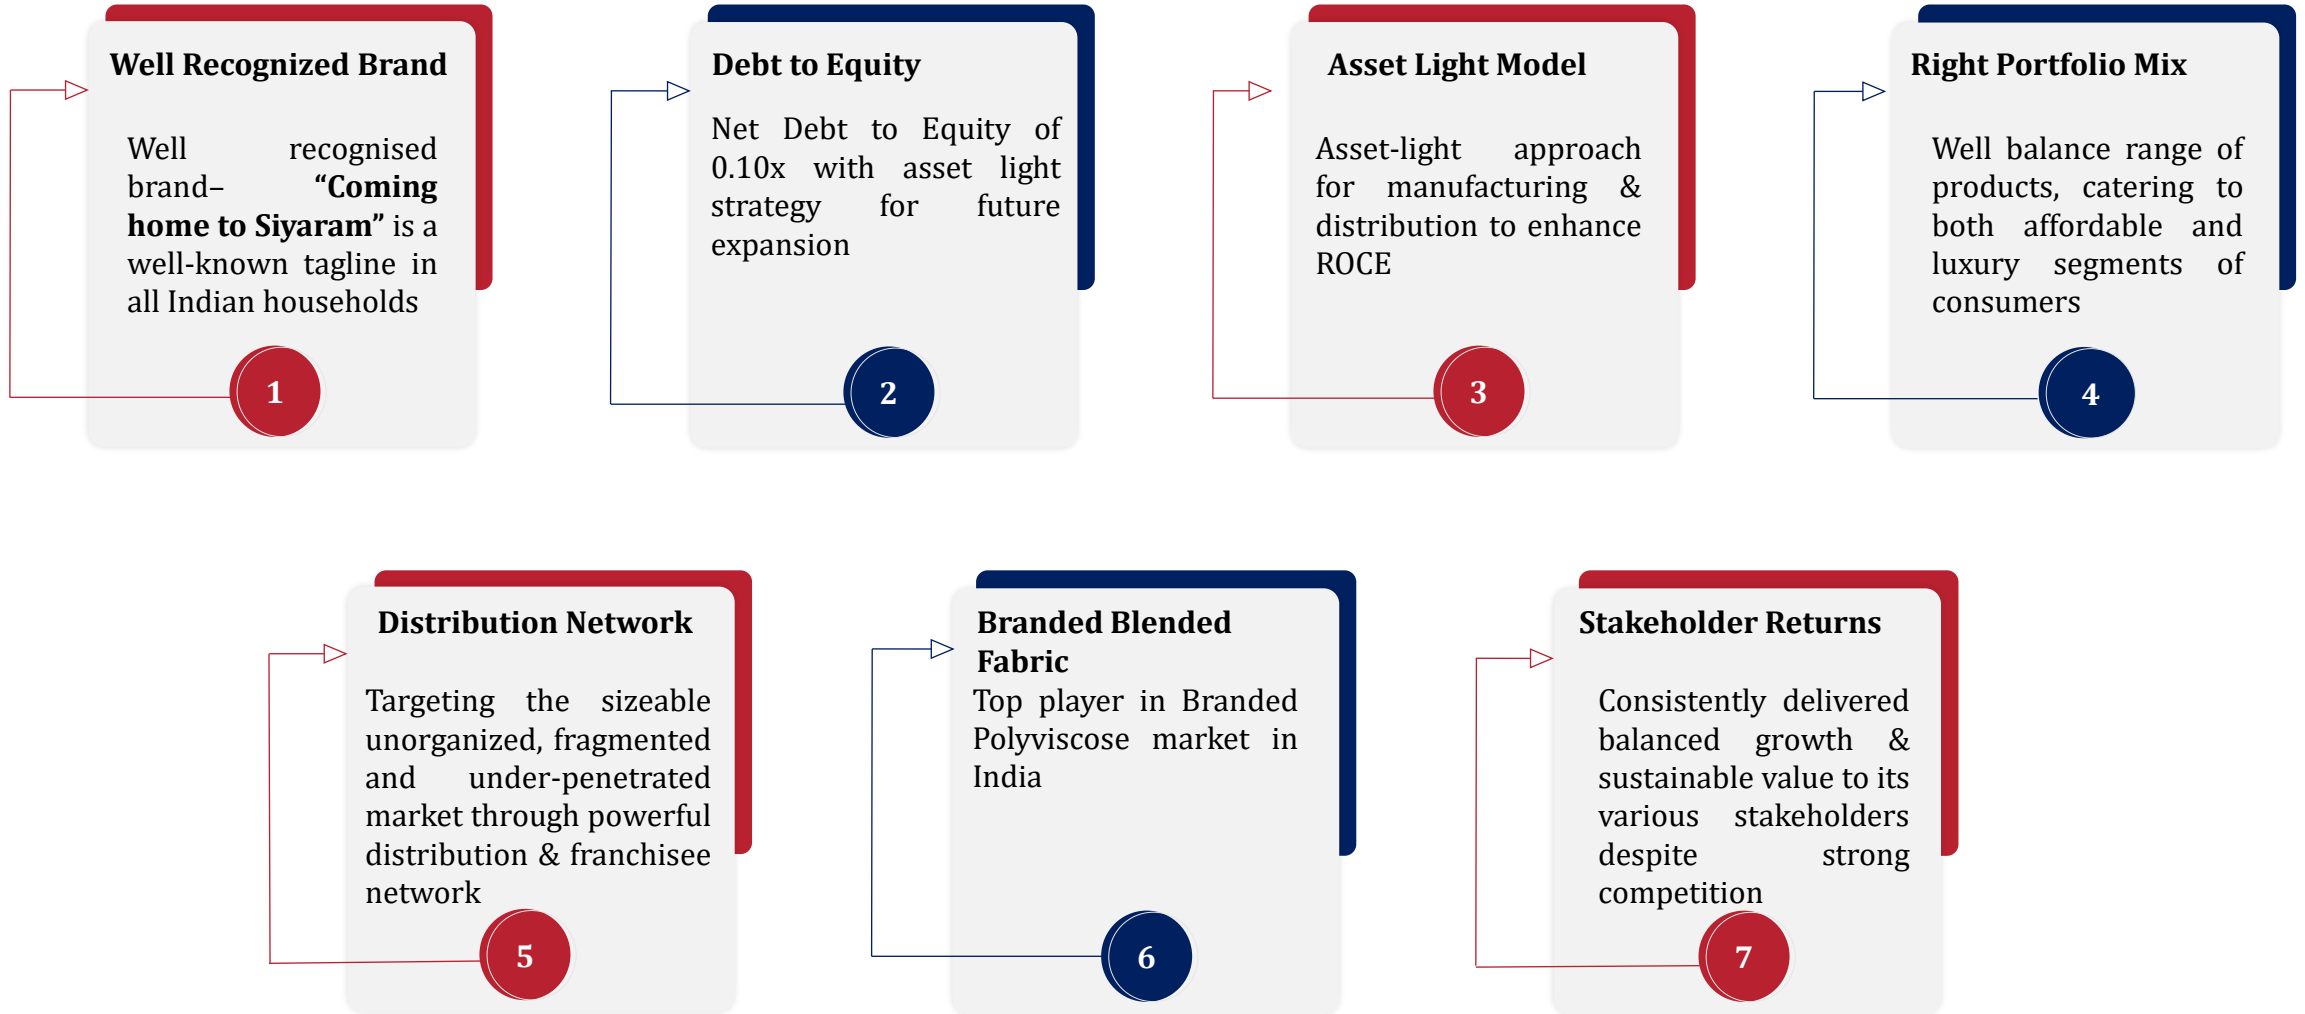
Well Recognized Brand

Well recognised brand– **“Coming home to Siyaram”** is a well-known tagline in all Indian households

1

Debt to Equity

Net Debt to Equity of 0.10x with asset light strategy for future expansion

2

Asset Light Model

Asset-light approach for manufacturing & distribution to enhance ROCE

3

Right Portfolio Mix

Well balance range of products, catering to both affordable and luxury segments of consumers

4

Distribution Network

Targeting the sizeable unorganized, fragmented and under-penetrated market through powerful distribution & franchisee network

5

Branded Blended Fabric

Top player in Branded Polyviscose market in India

6

Stakeholder Returns

Consistently delivered balanced growth & sustainable value to its various stakeholders despite strong competition

7